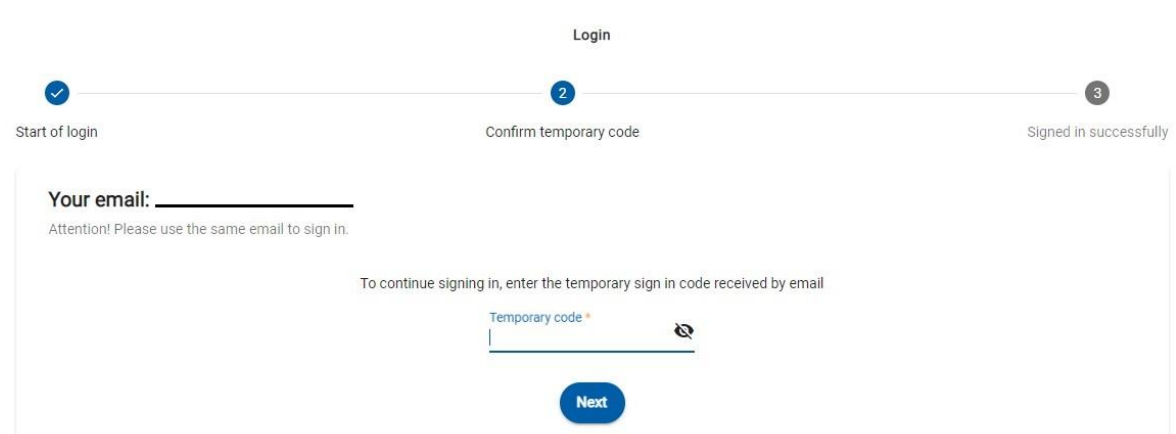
Login

2

3

Start of login

Confirm temporary code

Signed in successfully

Your email:

Attention! Please use the same email to sign in.

To continue signing in, enter the temporary sign in code received by email

Temporary code *

Next